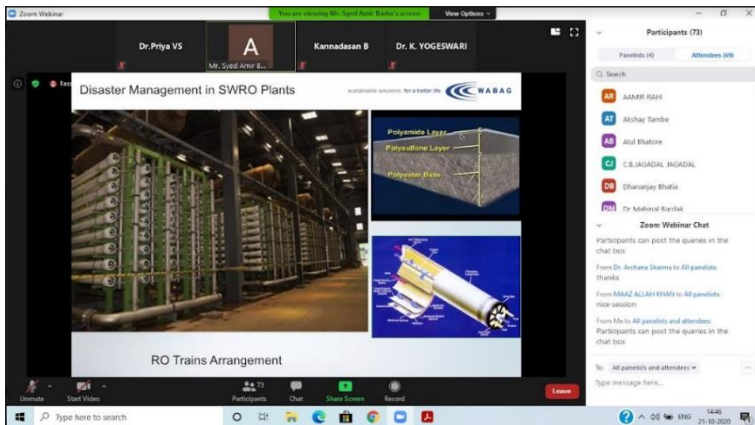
Zoom Webinar

You are viewing Mr. Syed Amir Basha's screen

View Options

Dr.Priya VS

A

Mr. Syed Amir B...

Kannadasan B

Dr. K. YOGESWARI

Disaster Management in SWRO Plants

sustainable solutions. for a better life.

WABAG

Polyamide Layer

Polysulfone Layer

Polyester Base

RO Trains Arrangement

Unmute

Start Video

73

Participants

Chat

Share Screen

Record

Leave

Participants (73)

Panelists (4)

Attendees (69)

Search

AR AAMIR RAHI

AT Akshay Tambe

AB Atul Bhatore

CJ C.B.JAGADAL JAGADAL

DB Dhananjay Bhatia

DM Dr Mehinaz Bardek

Zoom Webinar Chat

Participants can post the queries in the chat box

From Dr. Archana Sharma to All panelists:
thanks

From MAAZ ALLAH KHAN to All panelists:
nice session

From Me to All panelists and attendees:
Participants can post the queries in the chat box

To: All panelists and attendees

Type message here...

Type here to search

ENG

14:46
21-10-2020